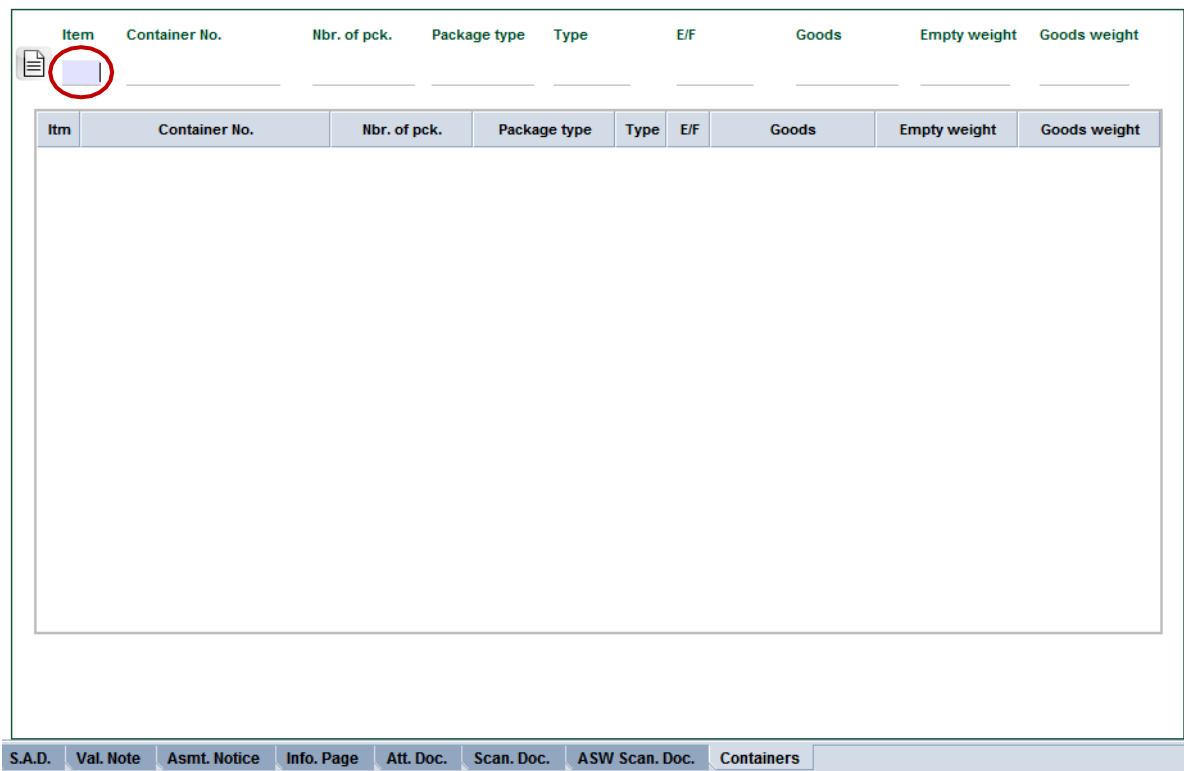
Item Container No. Nbr. of pck. Package type Type E/F Goods Empty weight Goods weight

| Itm | Container No. | Nbr. of pck. | Package type | Type | E/F | Goods | Empty weight | Goods weight |
|---|---|---|---|---|---|---|---|---|

S.A.D. Val. Note Asmt. Notice Info. Page Att. Doc. Scan. Doc. ASW Scan. Doc. Containers